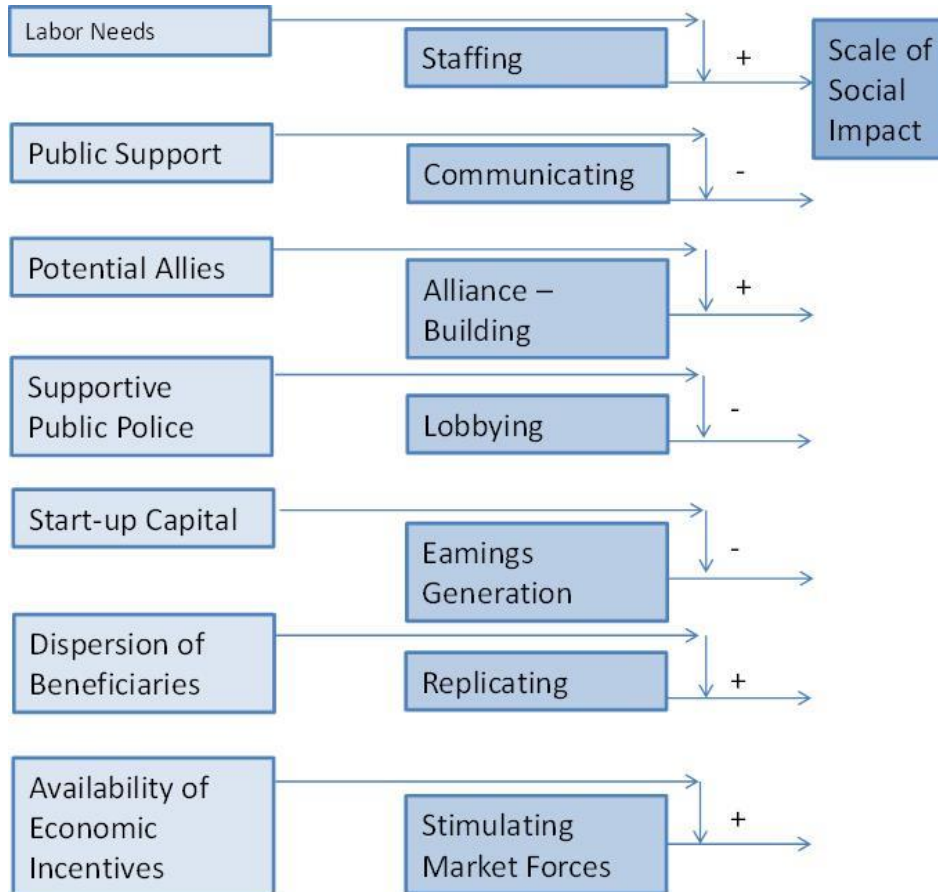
Labor Needs

Staffing

+

Scale of Social Impact

Public Support

Communicating

-

Potential Allies

Alliance – Building

+

Supportive Public Police

Lobbying

-

Start-up Capital

Eamings Generation

-

Dispersion of Beneficiaries

Replicating

+

Availability of Economic Incentives

Stimulating Market Forces

+